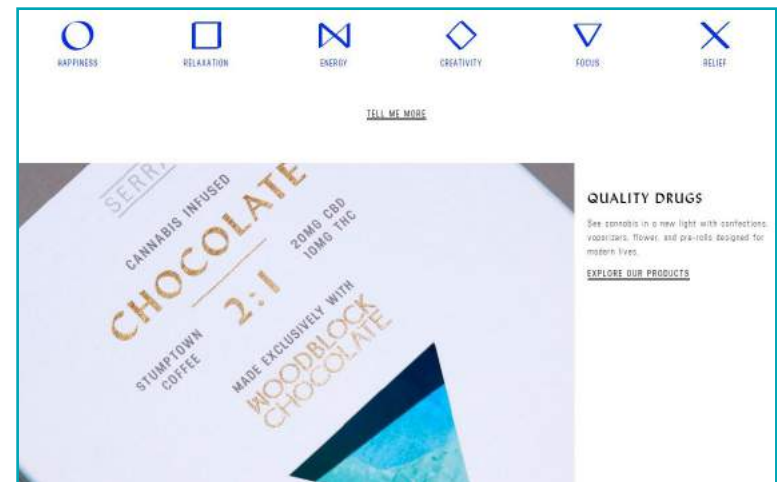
HAPPINESS

RELAXATION

ENERGY

CREATIVITY

FOCUS

RELIEF

TELL ME MORE

SERRA

CANNABIS INFUSED

CHOCOLATE

20MG CBD
10MG THC

2:1

STUMPTOWN COFFEE

MADE EXCLUSIVELY WITH

WOODBLOCK CHOCOLATE

QUALITY DRUGS

See cannabis in a new light with confections, vaporizers, flower, and pre-rolls designed for modern lives.

EXPLORE OUR PRODUCTS